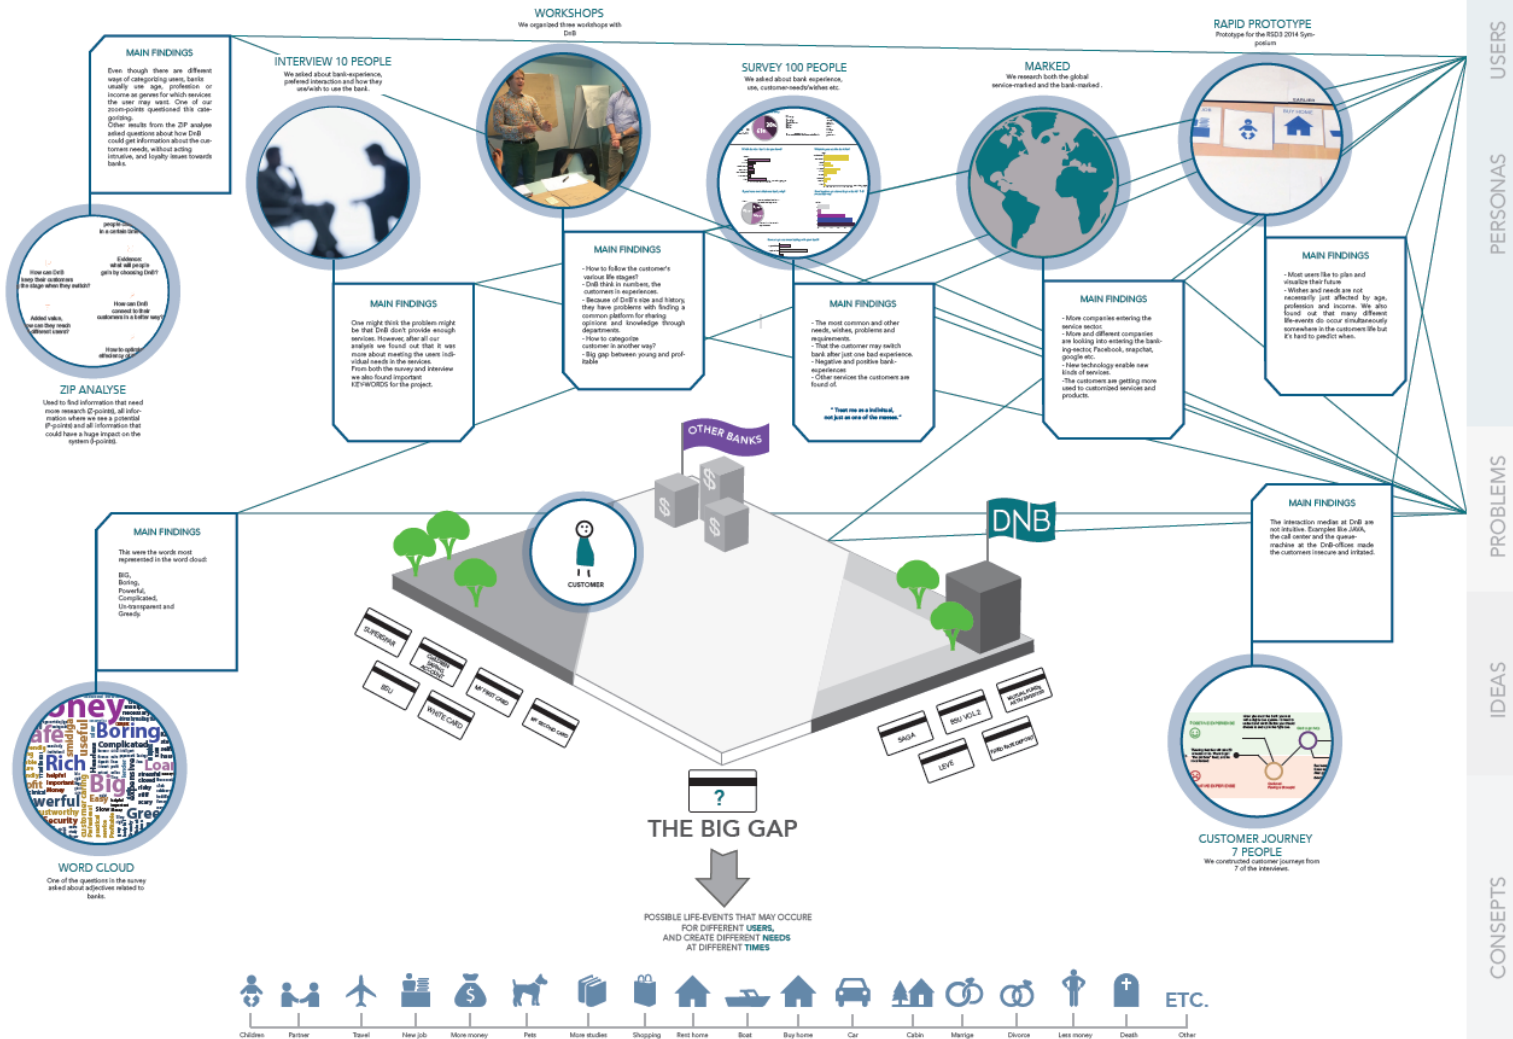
WORKSHOPS
We organized three workshops with DnB

RAPID PROTOTYPE
Prototype for the RSD3 2014 Symposium

USERS

MAIN FINDINGS
Even though there are different ways of categorizing users, banks usually use age, profession or income as genres for which services the user may want. One of our zoom-points questioned this categorizing.
Other results from the ZIP analyse asked questions about how DnB could get information about the customers needs, without acting intrusive, and loyalty issues towards banks.

INTERVIEW 10 PEOPLE
We asked about bank-experience, preferred interaction and how they use/wish to use the bank.

SURVEY 100 PEOPLE
We asked about bank experience, use, customer-needs/wishes etc.

MARKED
We research both the global service-marked and the bank-marked.

PERSONAS

people in a certain time
Evidence: what will people gain by choosing DnB?
How can DnB keep their customers in the stage when they switch?
How can DnB connect to their customers in a better way?
Added value, how can they reach different users?
How to optimize efficiency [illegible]

ZIP ANALYSE
Used to find information that need more research (Z-points), all information where we see a potential (P-points) and all information that could have a huge impact on the system (I-points).

MAIN FINDINGS
- How to follow the customer's various life stages?
- DnB think in numbers, the customers in experiences.
- Because of DnB's size and history, they have problems with finding a common platform for sharing opinions and knowledge through departments.
- How to categorize customer in another way?
- Big gap between young and profitable

MAIN FINDINGS
One might think the problem might be that DnB don't provide enough services. However, after all our analysis we found out that it was more about meeting the users individual needs in the services.
From both the survey and interview we also found important KEYWORDS for the project.

MAIN FINDINGS
- The most common and other needs, wishes, problems and requirements.
- That the customer may switch bank after just one bad experience.
- Negative and positive bank-experiences
- Other services the customers are found of.
" Treat me as a individual, not just as one of the masses."

MAIN FINDINGS
- More companies entering the service sector.
- More and different companies are looking into entering the banking-sector, Facebook, snapchat, google etc.
- New technology enable new kinds of services.
-The customers are getting more used to customized services and products.

MAIN FINDINGS
- Most users like to plan and visualize their future
- Wishes and needs are not necessarily just affected by age, profession and income. We also found out that many different life-events do occur simultaneously somewhere in the customers life but it's hard to predict when.

OTHER BANKS

PROBLEMS

MAIN FINDINGS
This were the words most represented in the word cloud:
BIG,
Boring,
Powerful,
Complicated,
Un-transparent and
Greedy.

CUSTOMER

DNB

MAIN FINDINGS
The interaction medias at DnB are not intuitive. Examples like JAVA, the call center and the queue-machine at the DnB-offices made the customers insecure and irritated.

SUPERSHIA
CHILDREN SAVING ACCOUNT
BSU
MY FIRST CARD
WHITE CARD
MY SECOND CARD
SAGA
BSU VOL.2
MUTUAL FUNDS
LEVE
FUND TO EXPLORE

IDEAS

oney
afe
Boring
Complicated
Rich
Loan
Big
werful
Easy
Gree
urity

WORD CLOUD
One of the questions in the survey asked about adjectives related to banks.

?
THE BIG GAP

CUSTOMER JOURNEY
7 PEOPLE
We constructed customer journeys from 7 of the interviews.

CONSEPTS

POSSIBLE LIFE-EVENTS THAT MAY OCCURE
FOR DIFFERENT USERS,
AND CREATE DIFFERENT NEEDS
AT DIFFERENT TIMES

ETC.

Children
Partner
Travel
New job
More money
Pets
More studies
Shopping
Rent home
Boat
Buy home
Car
Cabin
Marrige
Divorce
Less money
Death
Other